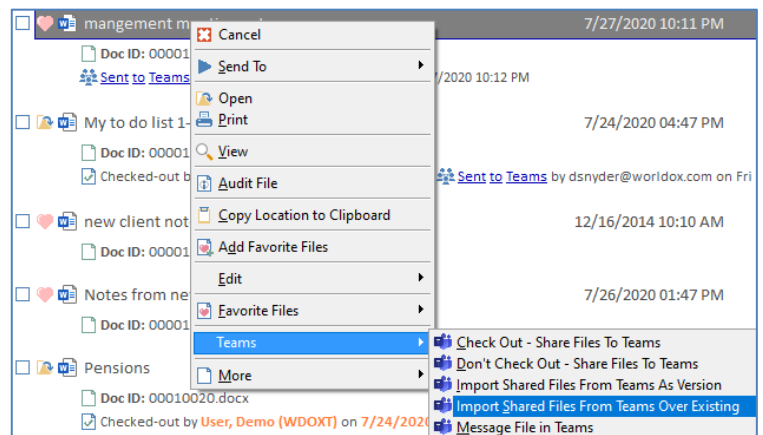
mangement m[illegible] 7/27/2020 10:11 PM

Doc ID: 00001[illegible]

Sent to Teams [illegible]/2020 10:12 PM

My to do list 1-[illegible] 7/24/2020 04:47 PM

Doc ID: 00001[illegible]

Checked-out b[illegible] Sent to Teams by dsnyder@worldox.com on Fri

new client not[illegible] 12/16/2014 10:10 AM

Doc ID: 00001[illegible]

Notes from ne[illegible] 7/26/2020 01:47 PM

Doc ID: 00001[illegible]

Pensions

Doc ID: 00010020.docx

Checked-out by User, Demo (WDOXT) on 7/24/2020 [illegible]

Cancel
Send To
Open
Print
View
Audit File
Copy Location to Clipboard
Add Favorite Files
Edit
Favorite Files
Teams
More

Check Out - Share Files To Teams
Don't Check Out - Share Files To Teams
Import Shared Files From Teams As Version
Import Shared Files From Teams Over Existing
Message File in Teams